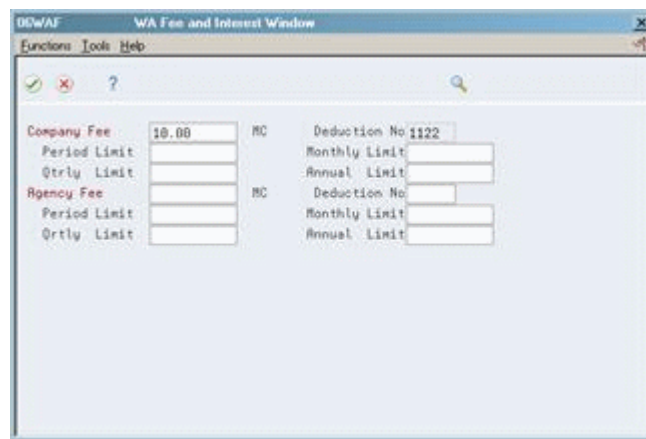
06WAF WA Fee and Interest Window

Functions Tools Help

?

Company Fee 10.00 MC Deduction No 1122
Period Limit Monthly Limit
Qtrly Limit Annual Limit
Agency Fee MC Deduction No
Period Limit Monthly Limit
Qrtly Limit Annual Limit